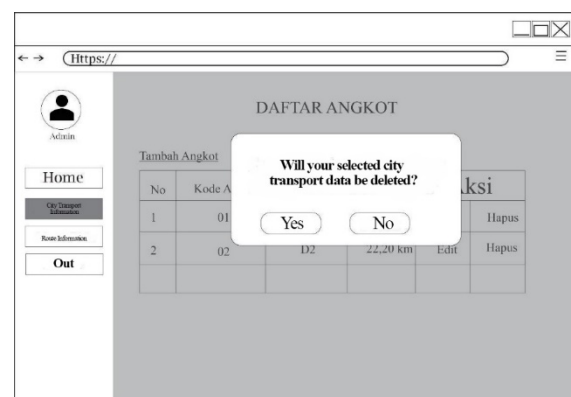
← → Https://

Admin

Home

City Transport Information

Route Information

Out

DAFTAR ANGKOT

Tambah Angkot

Will your selected city transport data be deleted?

Yes No

| No | Kode A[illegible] | | | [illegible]ksi | |
|---|---|---|---|---|---|
| 1 | 01 | | | | Hapus |
| 2 | 02 | D2 | 22,20 km | Edit | Hapus |
| | | | | | |